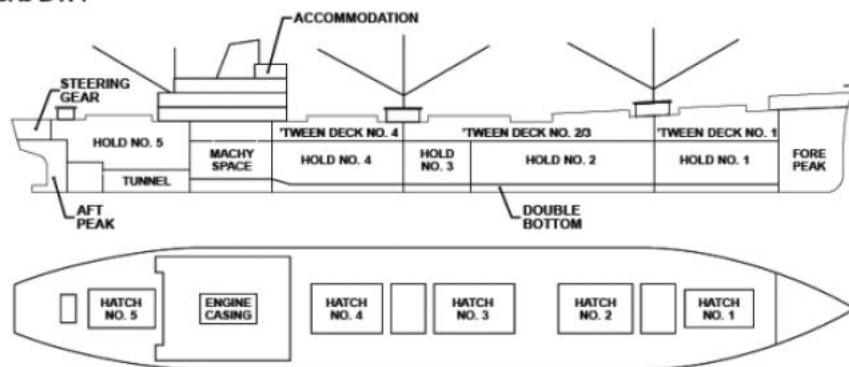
ACCOMMODATION
STEERING GEAR
HOLD NO. 5
TUNNEL
MACHY SPACE
'TWEEN DECK NO. 4
HOLD NO. 4
HOLD NO. 3
'TWEEN DECK NO. 2/3
HOLD NO. 2
'TWEEN DECK NO. 1
HOLD NO. 1
FORE PEAK
AFT PEAK
DOUBLE BOTTOM
HATCH NO. 5
ENGINE CASING
HATCH NO. 4
HATCH NO. 3
HATCH NO. 2
HATCH NO. 1